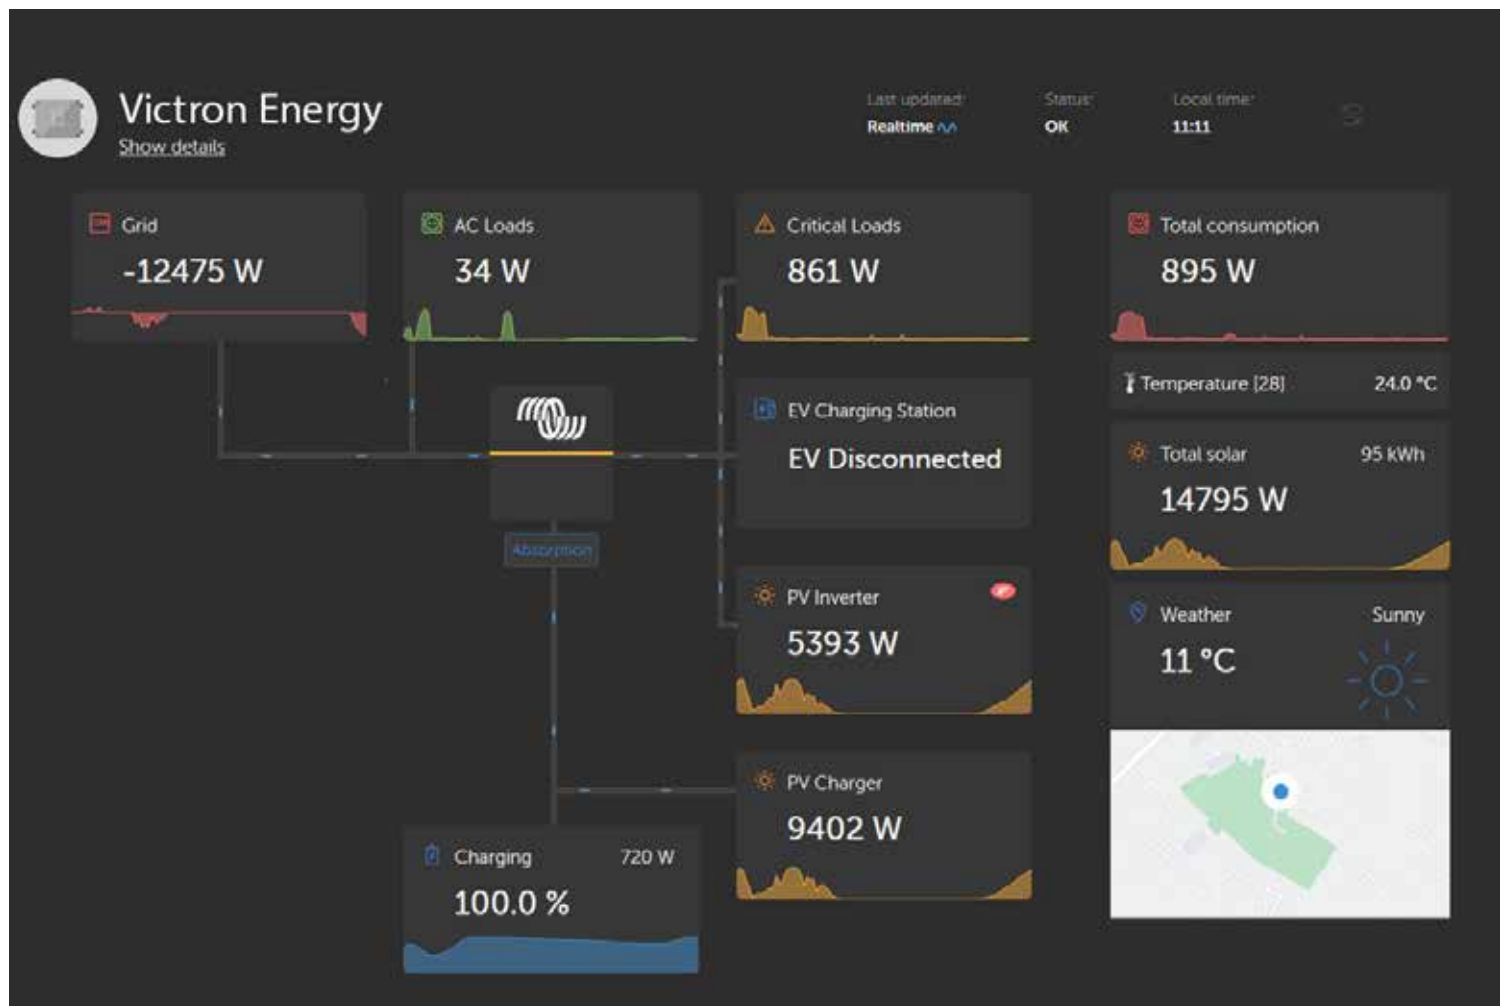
Victron Energy
Show details

Last updated:
Realtime

Status:
OK

Local time:
11:11

Grid
-12475 W

AC Loads
34 W

Critical Loads
861 W

Total consumption
895 W

Temperature [28]
24.0 °C

EV Charging Station
EV Disconnected

Total solar
95 kWh
14795 W

Absorption

PV Inverter
5393 W

Weather
Sunny
11 °C

PV Charger
9402 W

Charging
720 W
100.0 %